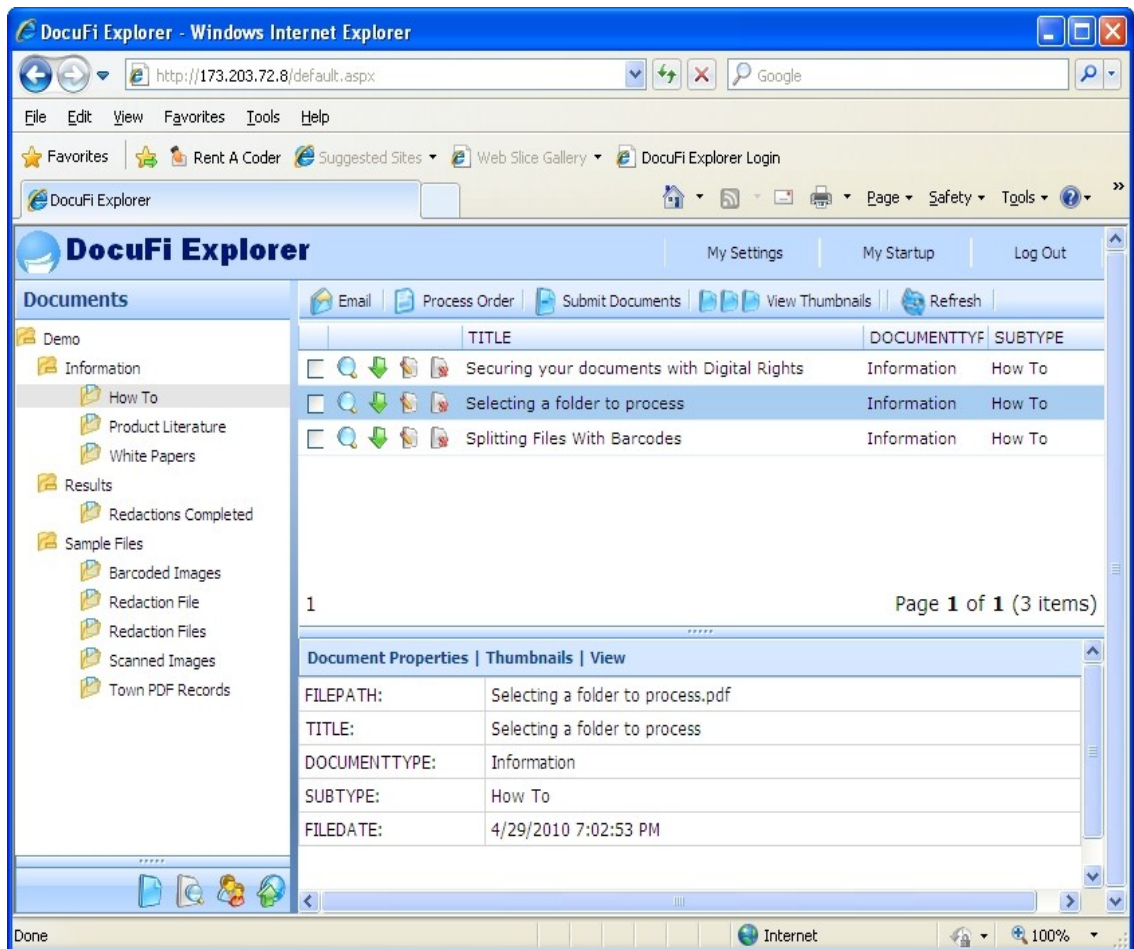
DocuFi Explorer - Windows Internet Explorer

http://173.203.72.8/default.aspx

Google

File Edit View Favorites Tools Help

Favorites | Rent A Coder | Suggested Sites ▾ | Web Slice Gallery ▾ | DocuFi Explorer Login

DocuFi Explorer

Page ▾ Safety ▾ Tools ▾

DocuFi Explorer

My Settings | My Startup | Log Out

Documents

Demo
Information
How To
Product Literature
White Papers
Results
Redactions Completed
Sample Files
Barcoded Images
Redaction File
Redaction Files
Scanned Images
Town PDF Records

Email | Process Order | Submit Documents | View Thumbnails | Refresh

| TITLE | DOCUMENTTYF | SUBTYPE |
|---|---|---|
| Securing your documents with Digital Rights | Information | How To |
| Selecting a folder to process | Information | How To |
| Splitting Files With Barcodes | Information | How To |

1

Page 1 of 1 (3 items)

Document Properties | Thumbnails | View

| FILEPATH: | Selecting a folder to process.pdf |
|---|---|
| TITLE: | Selecting a folder to process |
| DOCUMENTTYPE: | Information |
| SUBTYPE: | How To |
| FILEDATE: | 4/29/2010 7:02:53 PM |

Done

Internet

100%